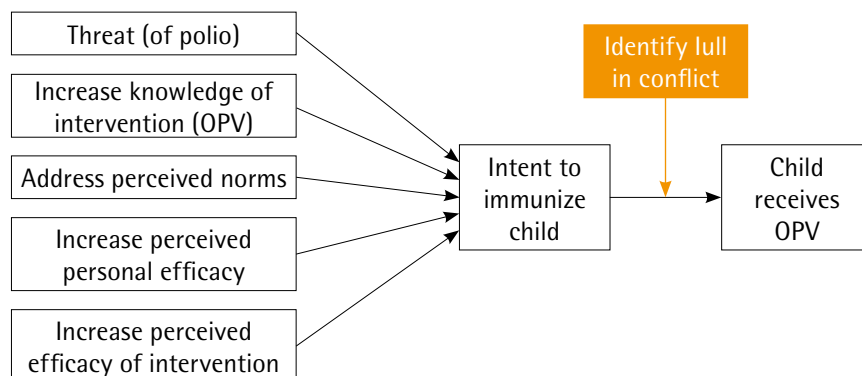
Threat (of polio)

Increase knowledge of intervention (OPV)

Address perceived norms

Increase perceived personal efficacy

Increase perceived efficacy of intervention

Identify lull in conflict

Intent to immunize child

Child receives OPV